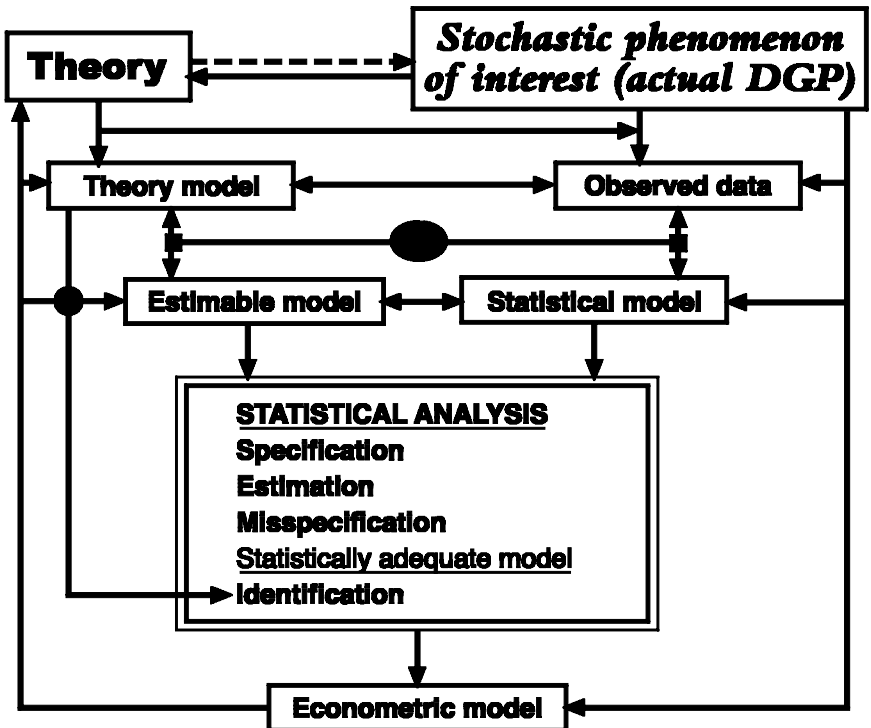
Theory

Stochastic phenomenon of interest (actual DGP)

Theory model

Observed data

Estimable model

Statistical model

STATISTICAL ANALYSIS
Specification
Estimation
Misspecification
Statistically adequate model
Identification

Econometric model